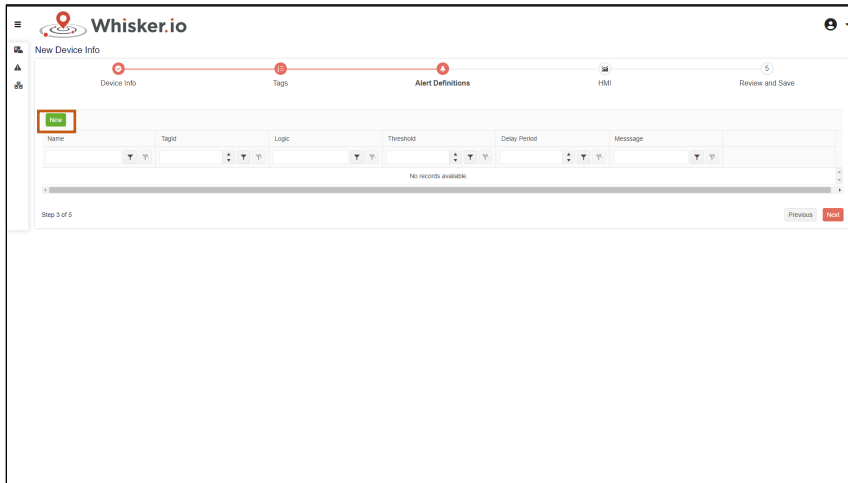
Whisker.io

New Device Info

Device Info
Tags
Alert Definitions
HMI
5
Review and Save

New

| Name | TagId | Logic | Threshold | Delay Period | Messsage |
|---|---|---|---|---|---|

No records available

Step 3 of 5

Previous
Next